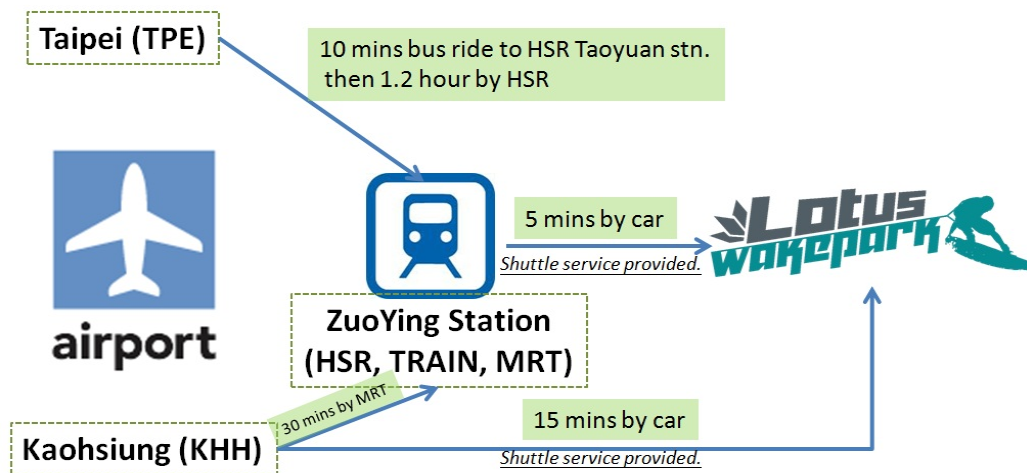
Taipei (TPE)

10 mins bus ride to HSR Taoyuan stn. then 1.2 hour by HSR

airport

5 mins by car

Shuttle service provided.

Lotus wakepark

ZuoYing Station (HSR, TRAIN, MRT)

30 mins by MRT

15 mins by car

Kaohsiung (KHH)

Shuttle service provided.